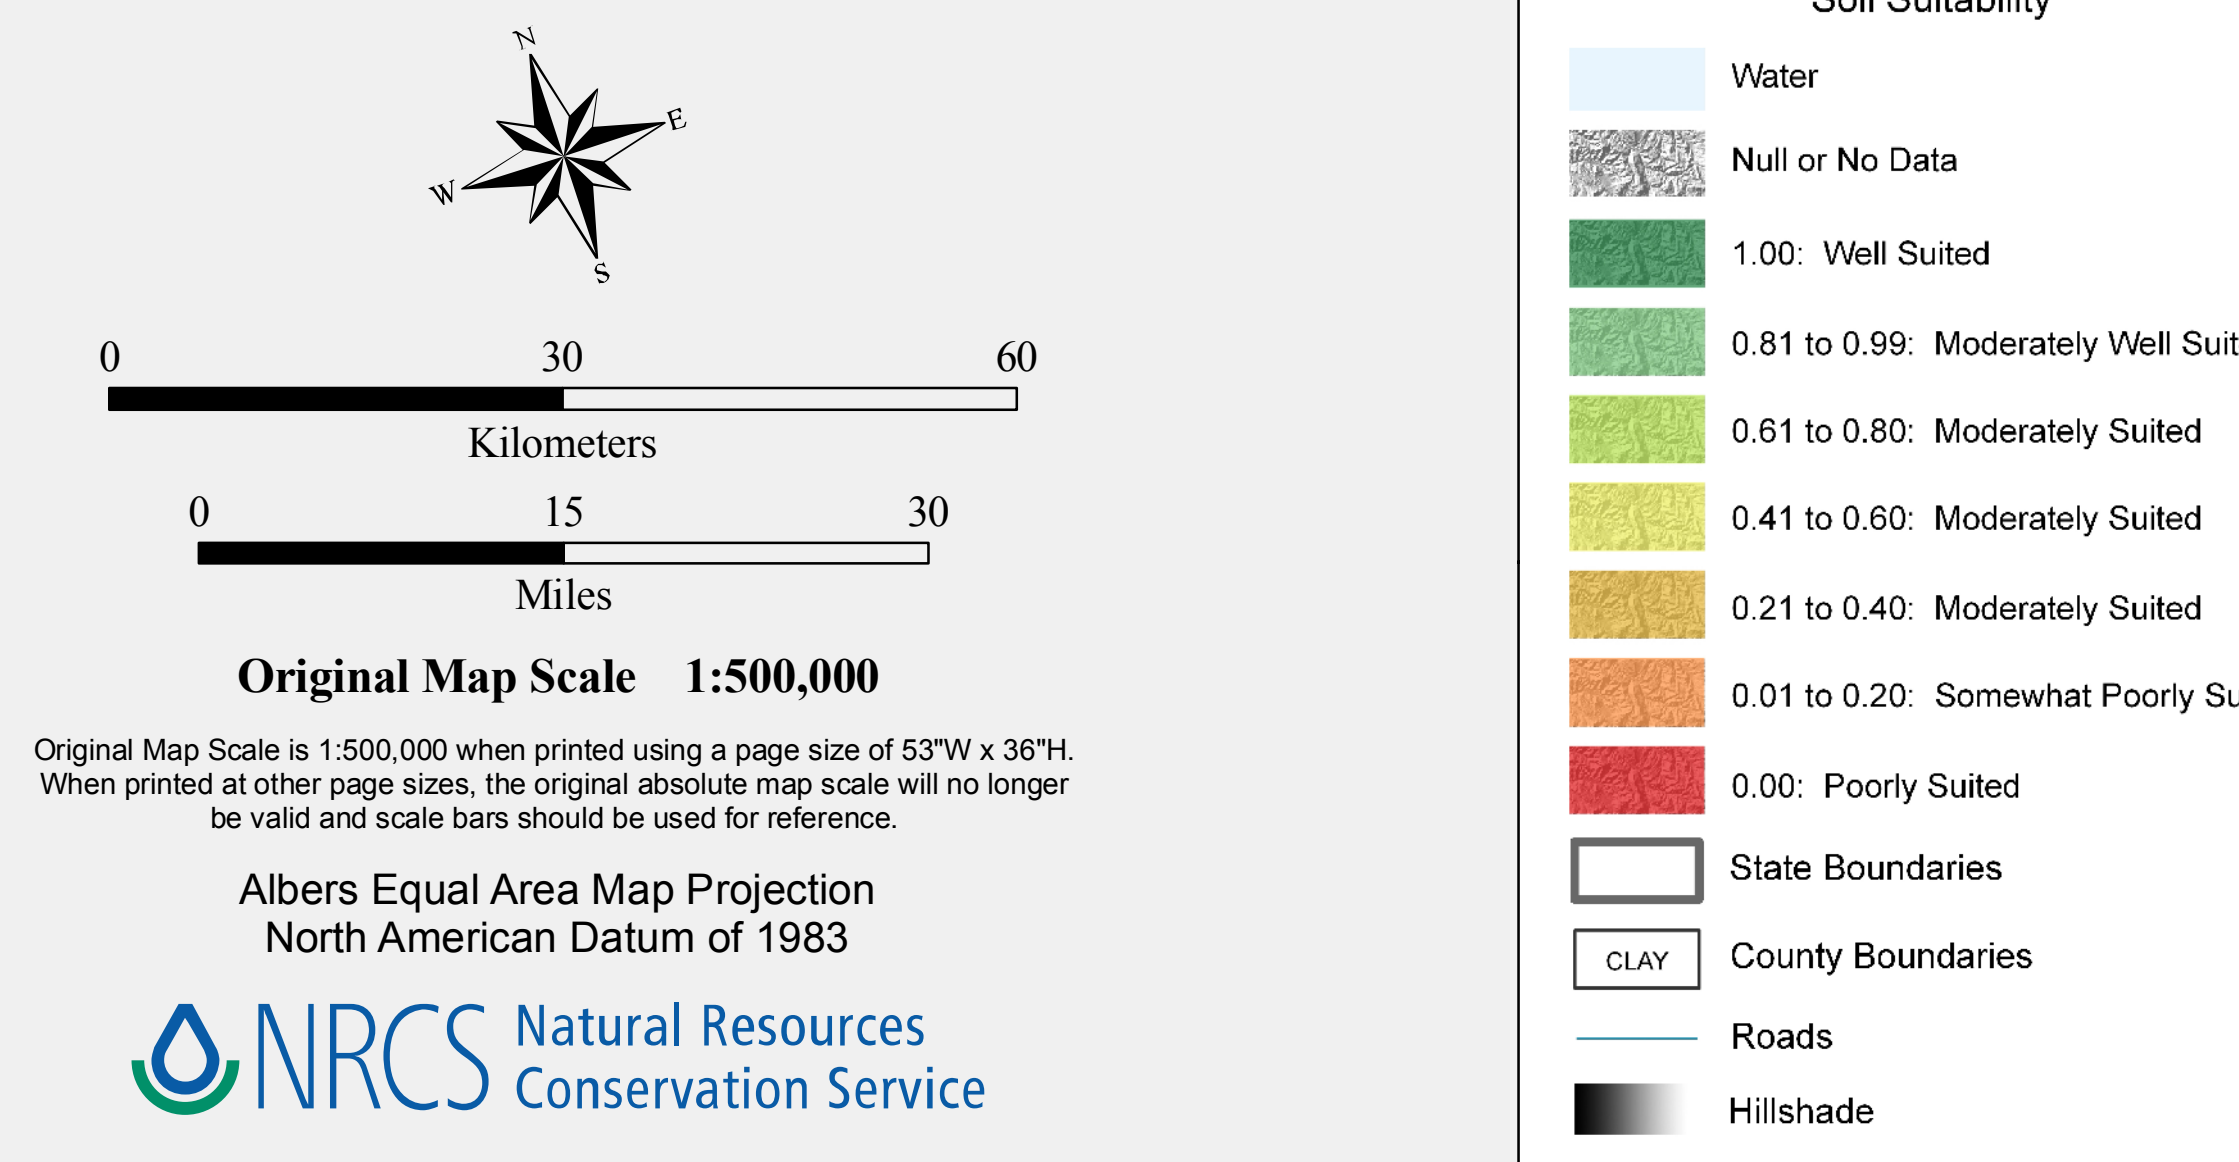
N
E
W
S

0 30 60
Kilometers
0 15 30
Miles

Original Map Scale 1:500,000

Original Map Scale is 1:500,000 when printed using a page size of 53"W x 36"H. When printed at other page sizes, the original absolute map scale will no longer be valid and scale bars should be used for reference.

Albers Equal Area Map Projection
North American Datum of 1983

NRCS Natural Resources Conservation Service

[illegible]

Water

Null or No Data

1.00: Well Suited

0.81 to 0.99: Moderately Well Suit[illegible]

0.61 to 0.80: Moderately Suited

0.41 to 0.60: Moderately Suited

0.21 to 0.40: Moderately Suited

0.01 to 0.20: Somewhat Poorly Su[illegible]

0.00: Poorly Suited

State Boundaries

CLAY County Boundaries

Roads

Hillshade